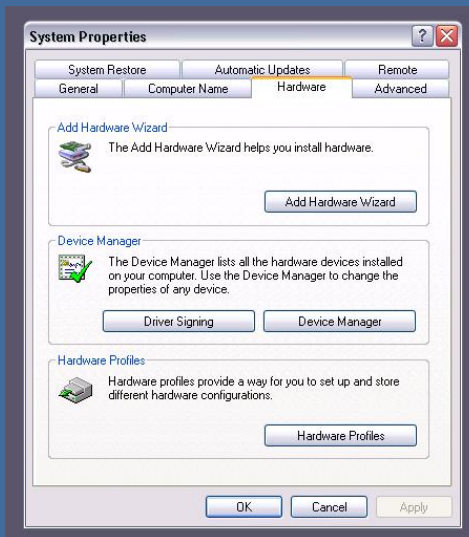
System Properties

?

System Restore
Automatic Updates
Remote
General
Computer Name
Hardware
Advanced

Add Hardware Wizard

The Add Hardware Wizard helps you install hardware.

Add Hardware Wizard

Device Manager

The Device Manager lists all the hardware devices installed on your computer. Use the Device Manager to change the properties of any device.

Driver Signing
Device Manager

Hardware Profiles

Hardware profiles provide a way for you to set up and store different hardware configurations.

Hardware Profiles

OK
Cancel
Apply